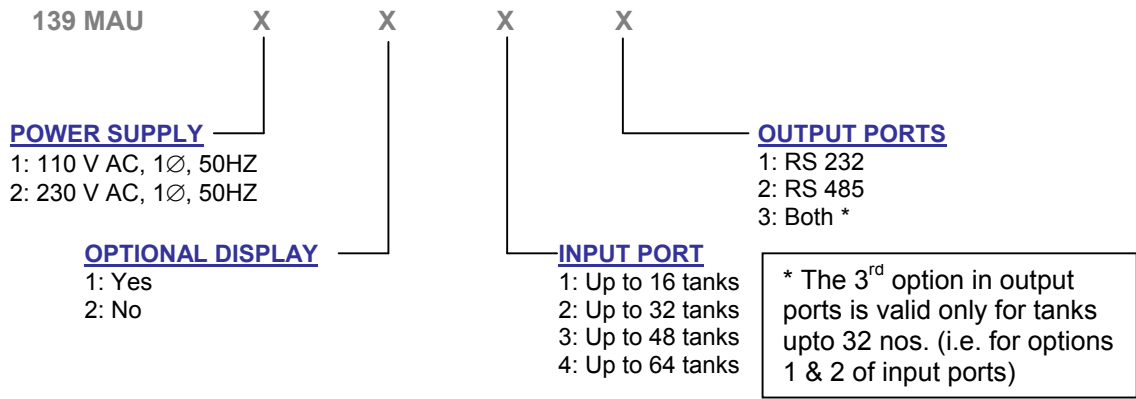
139 MAU X X X X

POWER SUPPLY
1: 110 V AC, 1∅, 50HZ
2: 230 V AC, 1∅, 50HZ

OPTIONAL DISPLAY
1: Yes
2: No

INPUT PORT
1: Up to 16 tanks
2: Up to 32 tanks
3: Up to 48 tanks
4: Up to 64 tanks

OUTPUT PORTS
1: RS 232
2: RS 485
3: Both *

* The 3$^{rd}$ option in output ports is valid only for tanks upto 32 nos. (i.e. for options 1 & 2 of input ports)